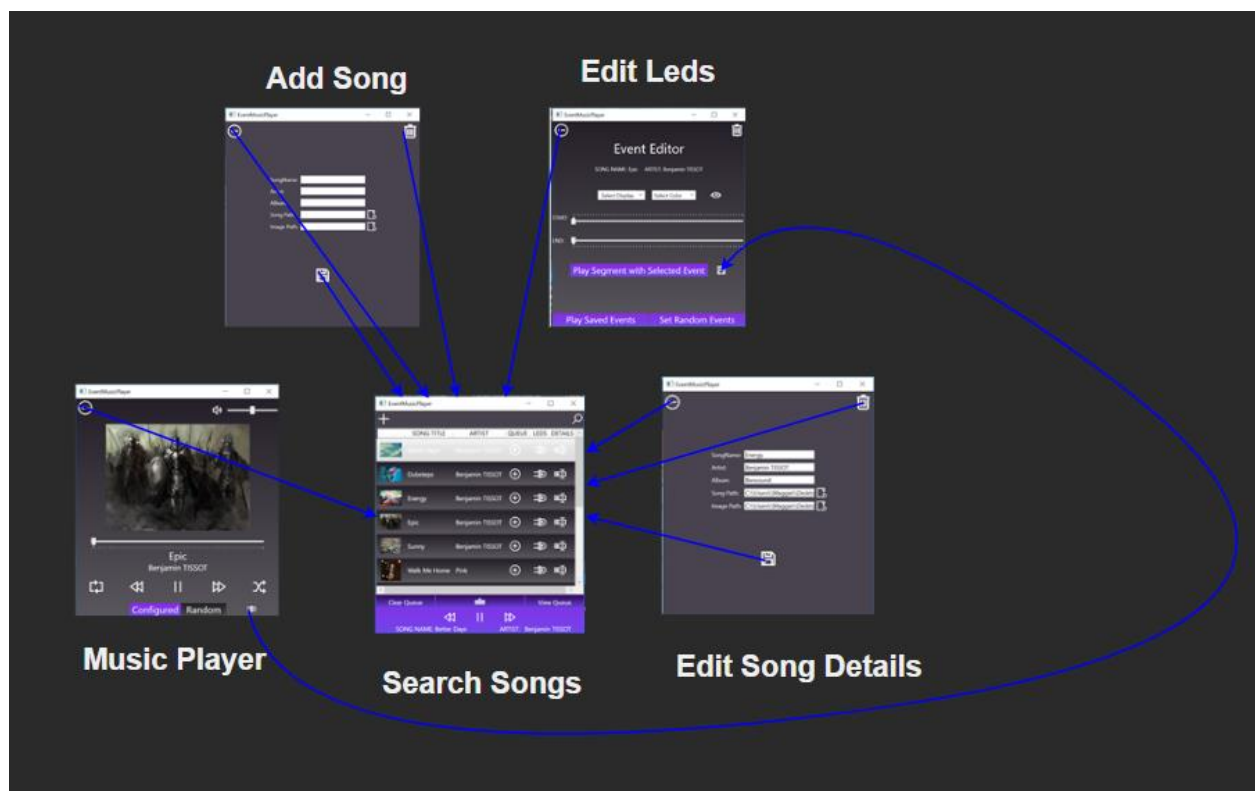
Add Song

EventMusicPlayer

SongName:
Artist:
Album:
Song Path:
Image Path:

Edit Leds

EventMusicPlayer

Event Editor

SONG NAME: Epic ARTIST: Benjamin TISSOT

Select Display
Select Color

START
END

Play Segment with Selected Event

Play Saved Events
Set Random Events

EventMusicPlayer

Epic
Benjamin TISSOT

Configured
Random

Music Player

EventMusicPlayer

SONG TITLE
ARTIST
QUEUE
LEDS
DETAILS

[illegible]
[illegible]

Dubstep
Benjamin TISSOT

Energy
Benjamin TISSOT

Epic
Benjamin TISSOT

Sunny
Benjamin TISSOT

Walk Me Home
Pink

Clear Queue
View Queue

SONG NAME: Better Days
ARTIST: Benjamin TISSOT

Search Songs

EventMusicPlayer

SongName: Energy
Artist: Benjamin TISSOT
Album: Bensound
Song Path: C:\Users\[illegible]
Image Path: C:\Users\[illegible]

Edit Song Details